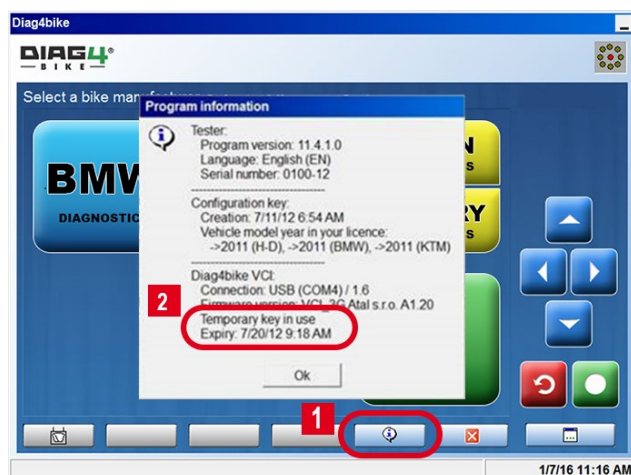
Diag4bike

DIAG4 BIKE

Select a bike man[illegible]

Program information

Tester:
Program version: 11.4.1.0
Language: English (EN)
Serial number: 0100-12

Configuration key:
Creation: 7/11/12 6:54 AM
Vehicle model year in your licence:
->2011 (H-D), ->2011 (BMW), ->2011 (KTM)

Diag4bike VCI:
Connection: USB (COM4) / 1.6
Firmware version: VCI-3G Atal s.r.o. A1.20

2

Temporary key in use
Expiry: 7/20/12 9:18 AM

Ok

BMW

DIAGNOSTIC

N
S

RY
S

1

1/7/16 11:16 AM